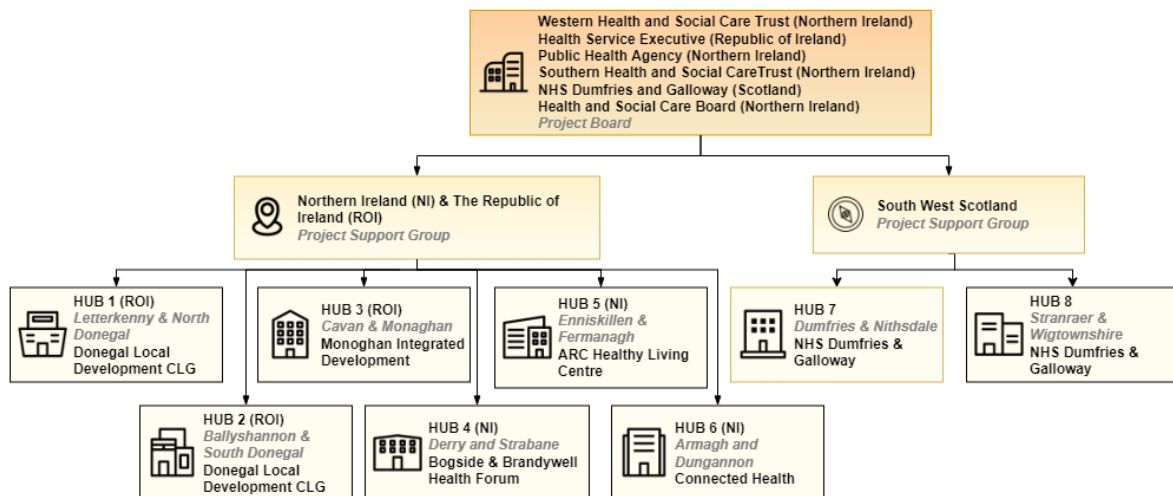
Western Health and Social Care Trust (Northern Ireland)
Health Service Executive (Republic of Ireland)
Public Health Agency (Northern Ireland)
Southern Health and Social CareTrust (Northern Ireland)
NHS Dumfries and Galloway (Scotland)
Health and Social Care Board (Northern Ireland)
Project Board

Northern Ireland (NI) & The Republic of Ireland (ROI)
Project Support Group

South West Scotland
Project Support Group

HUB 1 (ROI)
Letterkenny & North Donegal
Donegal Local Development CLG

HUB 3 (ROI)
Cavan & Monaghan
Monoghan Integrated Development

HUB 5 (NI)
Enniskillen & Fermanagh
ARC Healthy Living Centre

HUB 7
Dumfries & Nithsdale
NHS Dumfries & Galloway

HUB 8
Stranraer & Wigtownshire
NHS Dumfries & Galloway

HUB 2 (ROI)
Ballyshannon & South Donegal
Donegal Local Development CLG

HUB 4 (NI)
Derry and Strabane
Bogside & Brandywell Health Forum

HUB 6 (NI)
Armagh and Dungannon
Connected Health